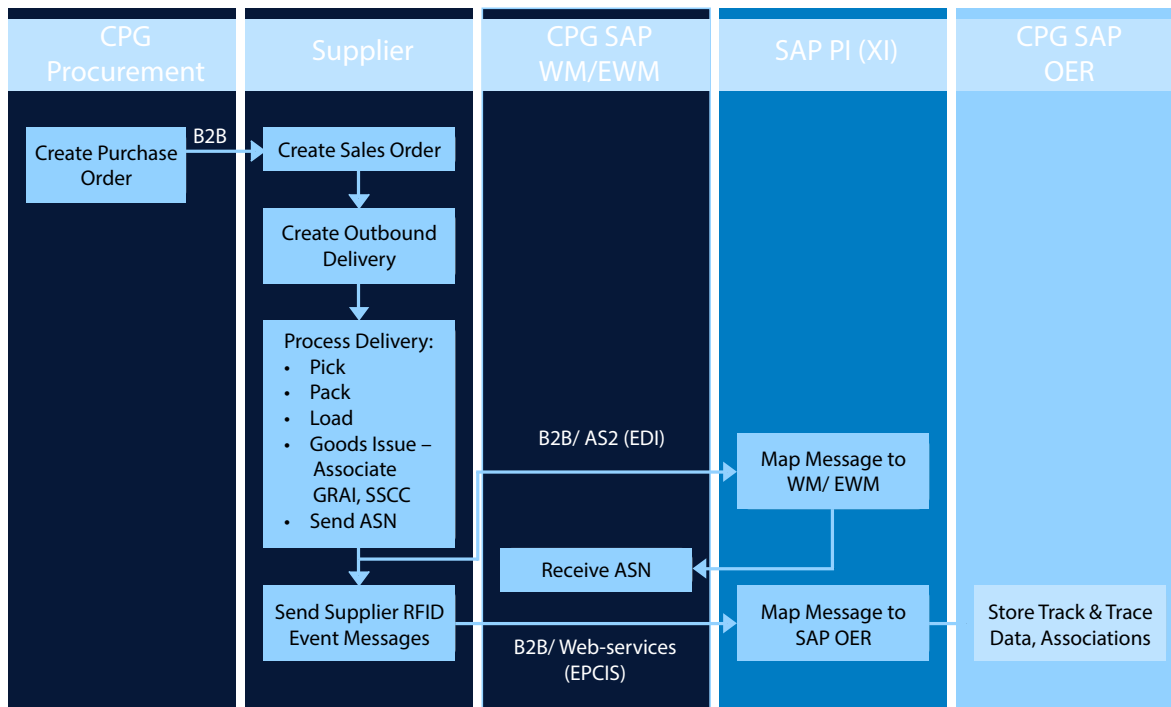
CPG Procurement

Supplier

CPG SAP WM/EWM

SAP PI (XI)

CPG SAP OER

Create Purchase Order

B2B

Create Sales Order

Create Outbound Delivery

Process Delivery:
- Pick
- Pack
- Load
- Goods Issue – Associate GRAI, SSCC
- Send ASN

B2B/ AS2 (EDI)

Map Message to WM/ EWM

Receive ASN

Send Supplier RFID Event Messages

Map Message to SAP OER

Store Track & Trace Data, Associations

B2B/ Web-services (EPCIS)